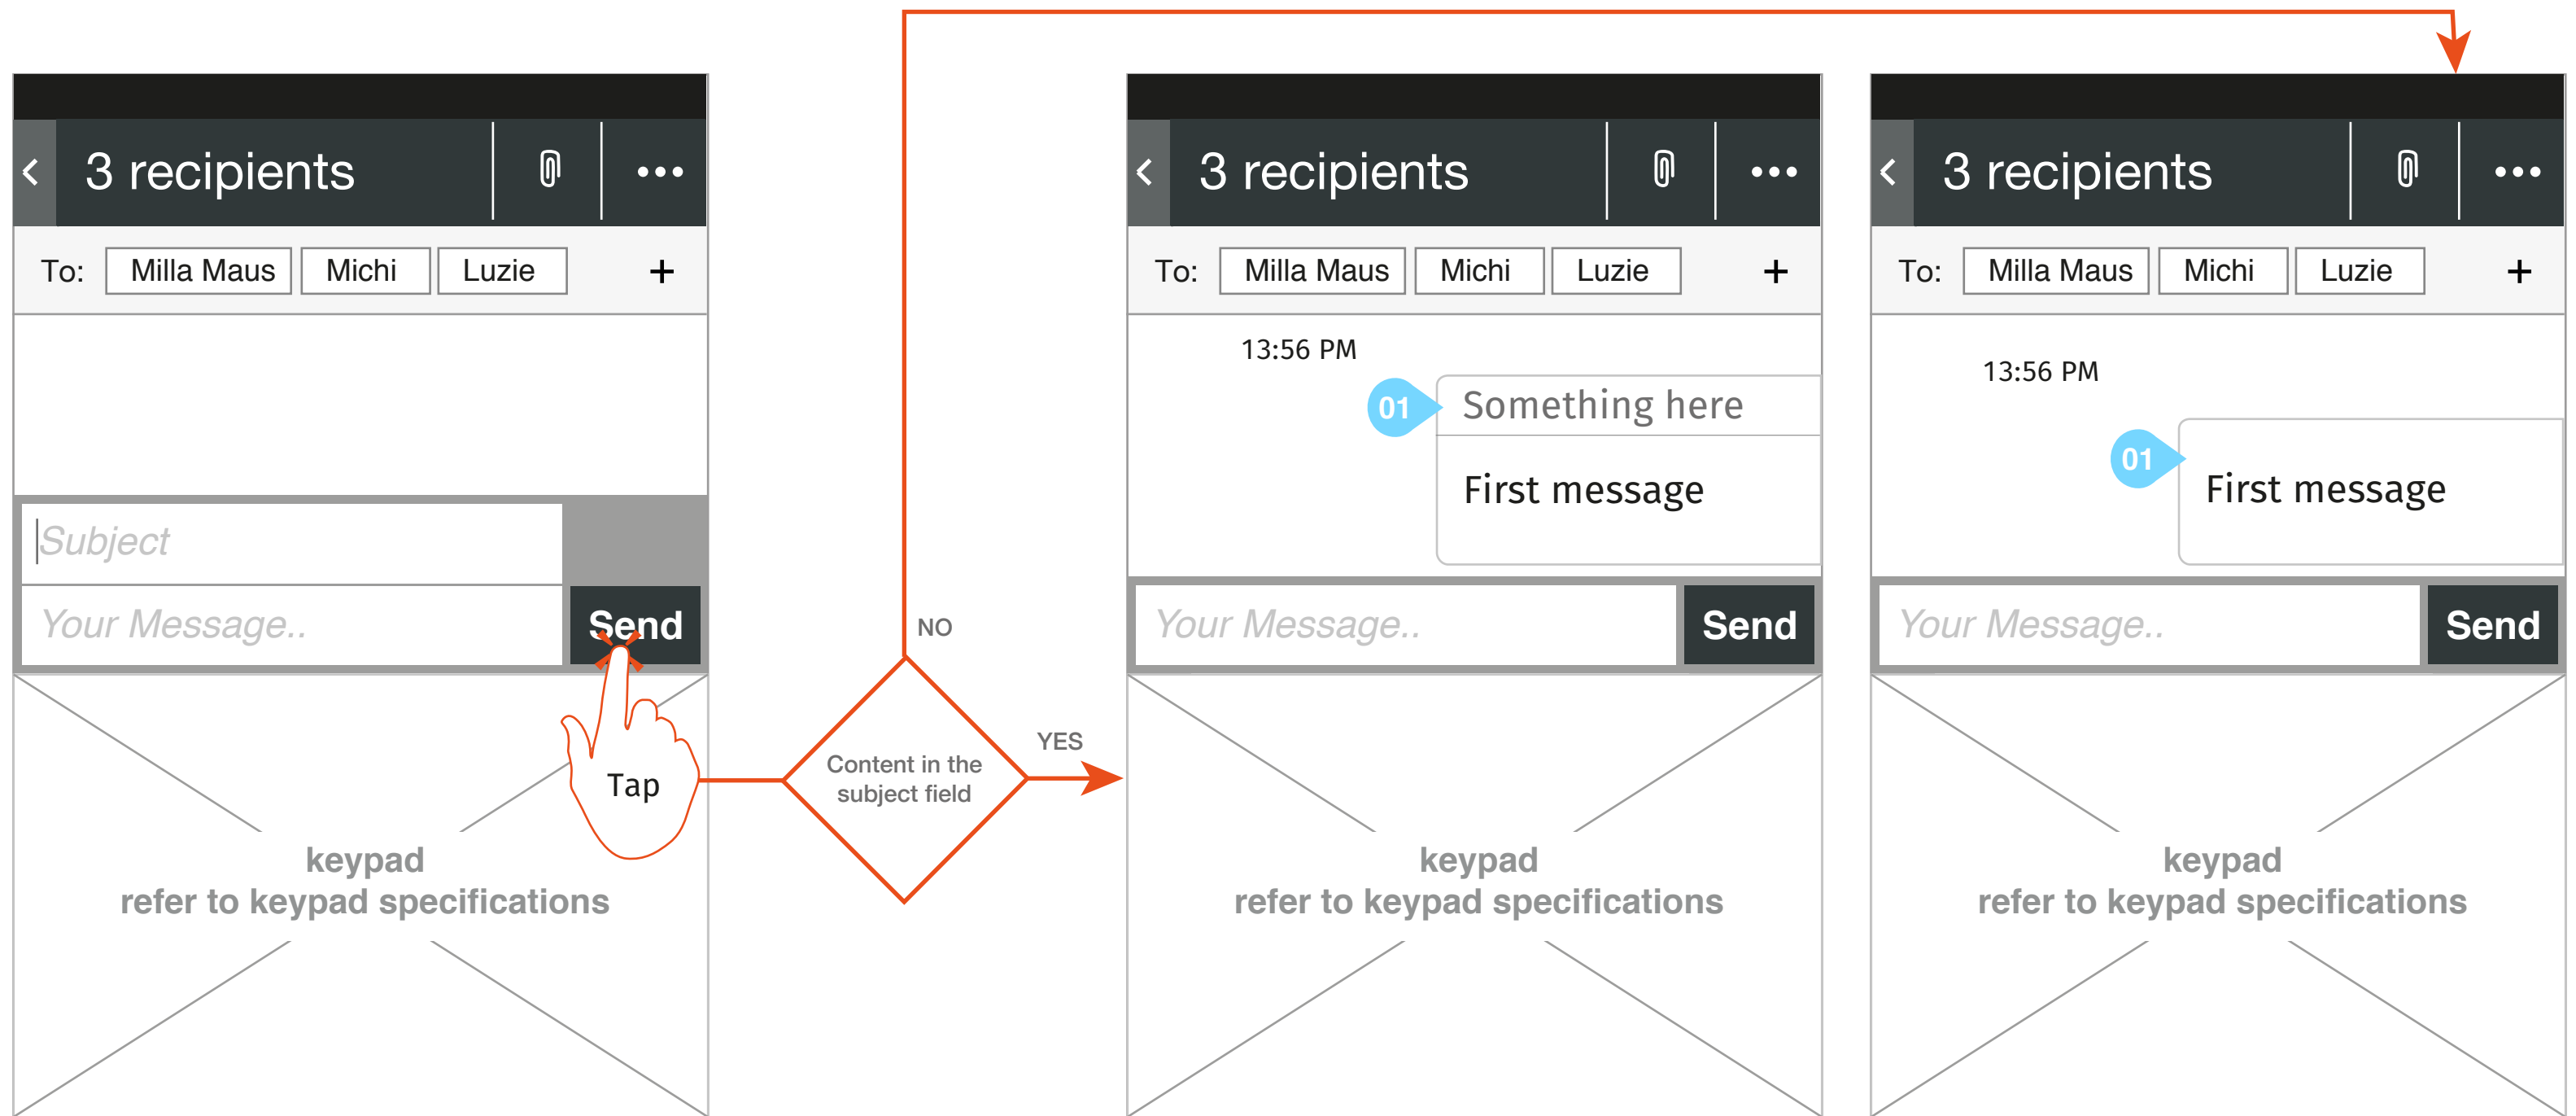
3 recipients

To: Milla Maus Michi Luzie +

Subject

Your Message..

Send

Tap

keypad
refer to keypad specifications

NO

Content in the subject field

YES

3 recipients

To: Milla Maus Michi Luzie +

13:56 PM

01

Something here

First message

Your Message..

Send

keypad
refer to keypad specifications

3 recipients

To: Milla Maus Michi Luzie +

13:56 PM

01

First message

Your Message..

Send

keypad
refer to keypad specifications